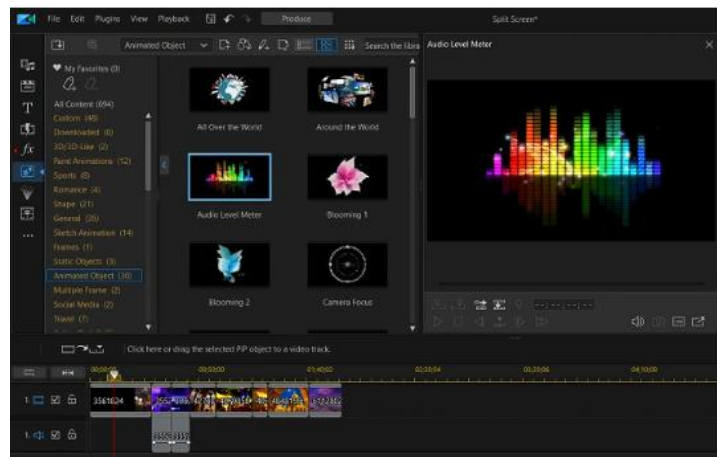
File Edit Plugins View Playback Produce Split Screen*

Animated Object Search the libra

My Favorites (0)
All Content (694)
Custom (48)
Downloaded (6)
3D/3D-Like (2)
Paint Animations (12)
Sports (8)
Romance (4)
Shape (21)
General (26)
Sketch Animation (14)
Frames (1)
Static Objects (3)
Animated Object (38)
Multiple Frame (2)
Social Media (2)
Travel (7)

All Over the World
Around the World
Audio Level Meter
Blooming 1
Blooming 2
Camera Focus

Audio Level Meter

Click here or drag the selected PIP object to a video track.

00;00;00 00;00;50 00;01;40 00;02;30 00;03;20 00;04;10

1. 3561624 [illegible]
1. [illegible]